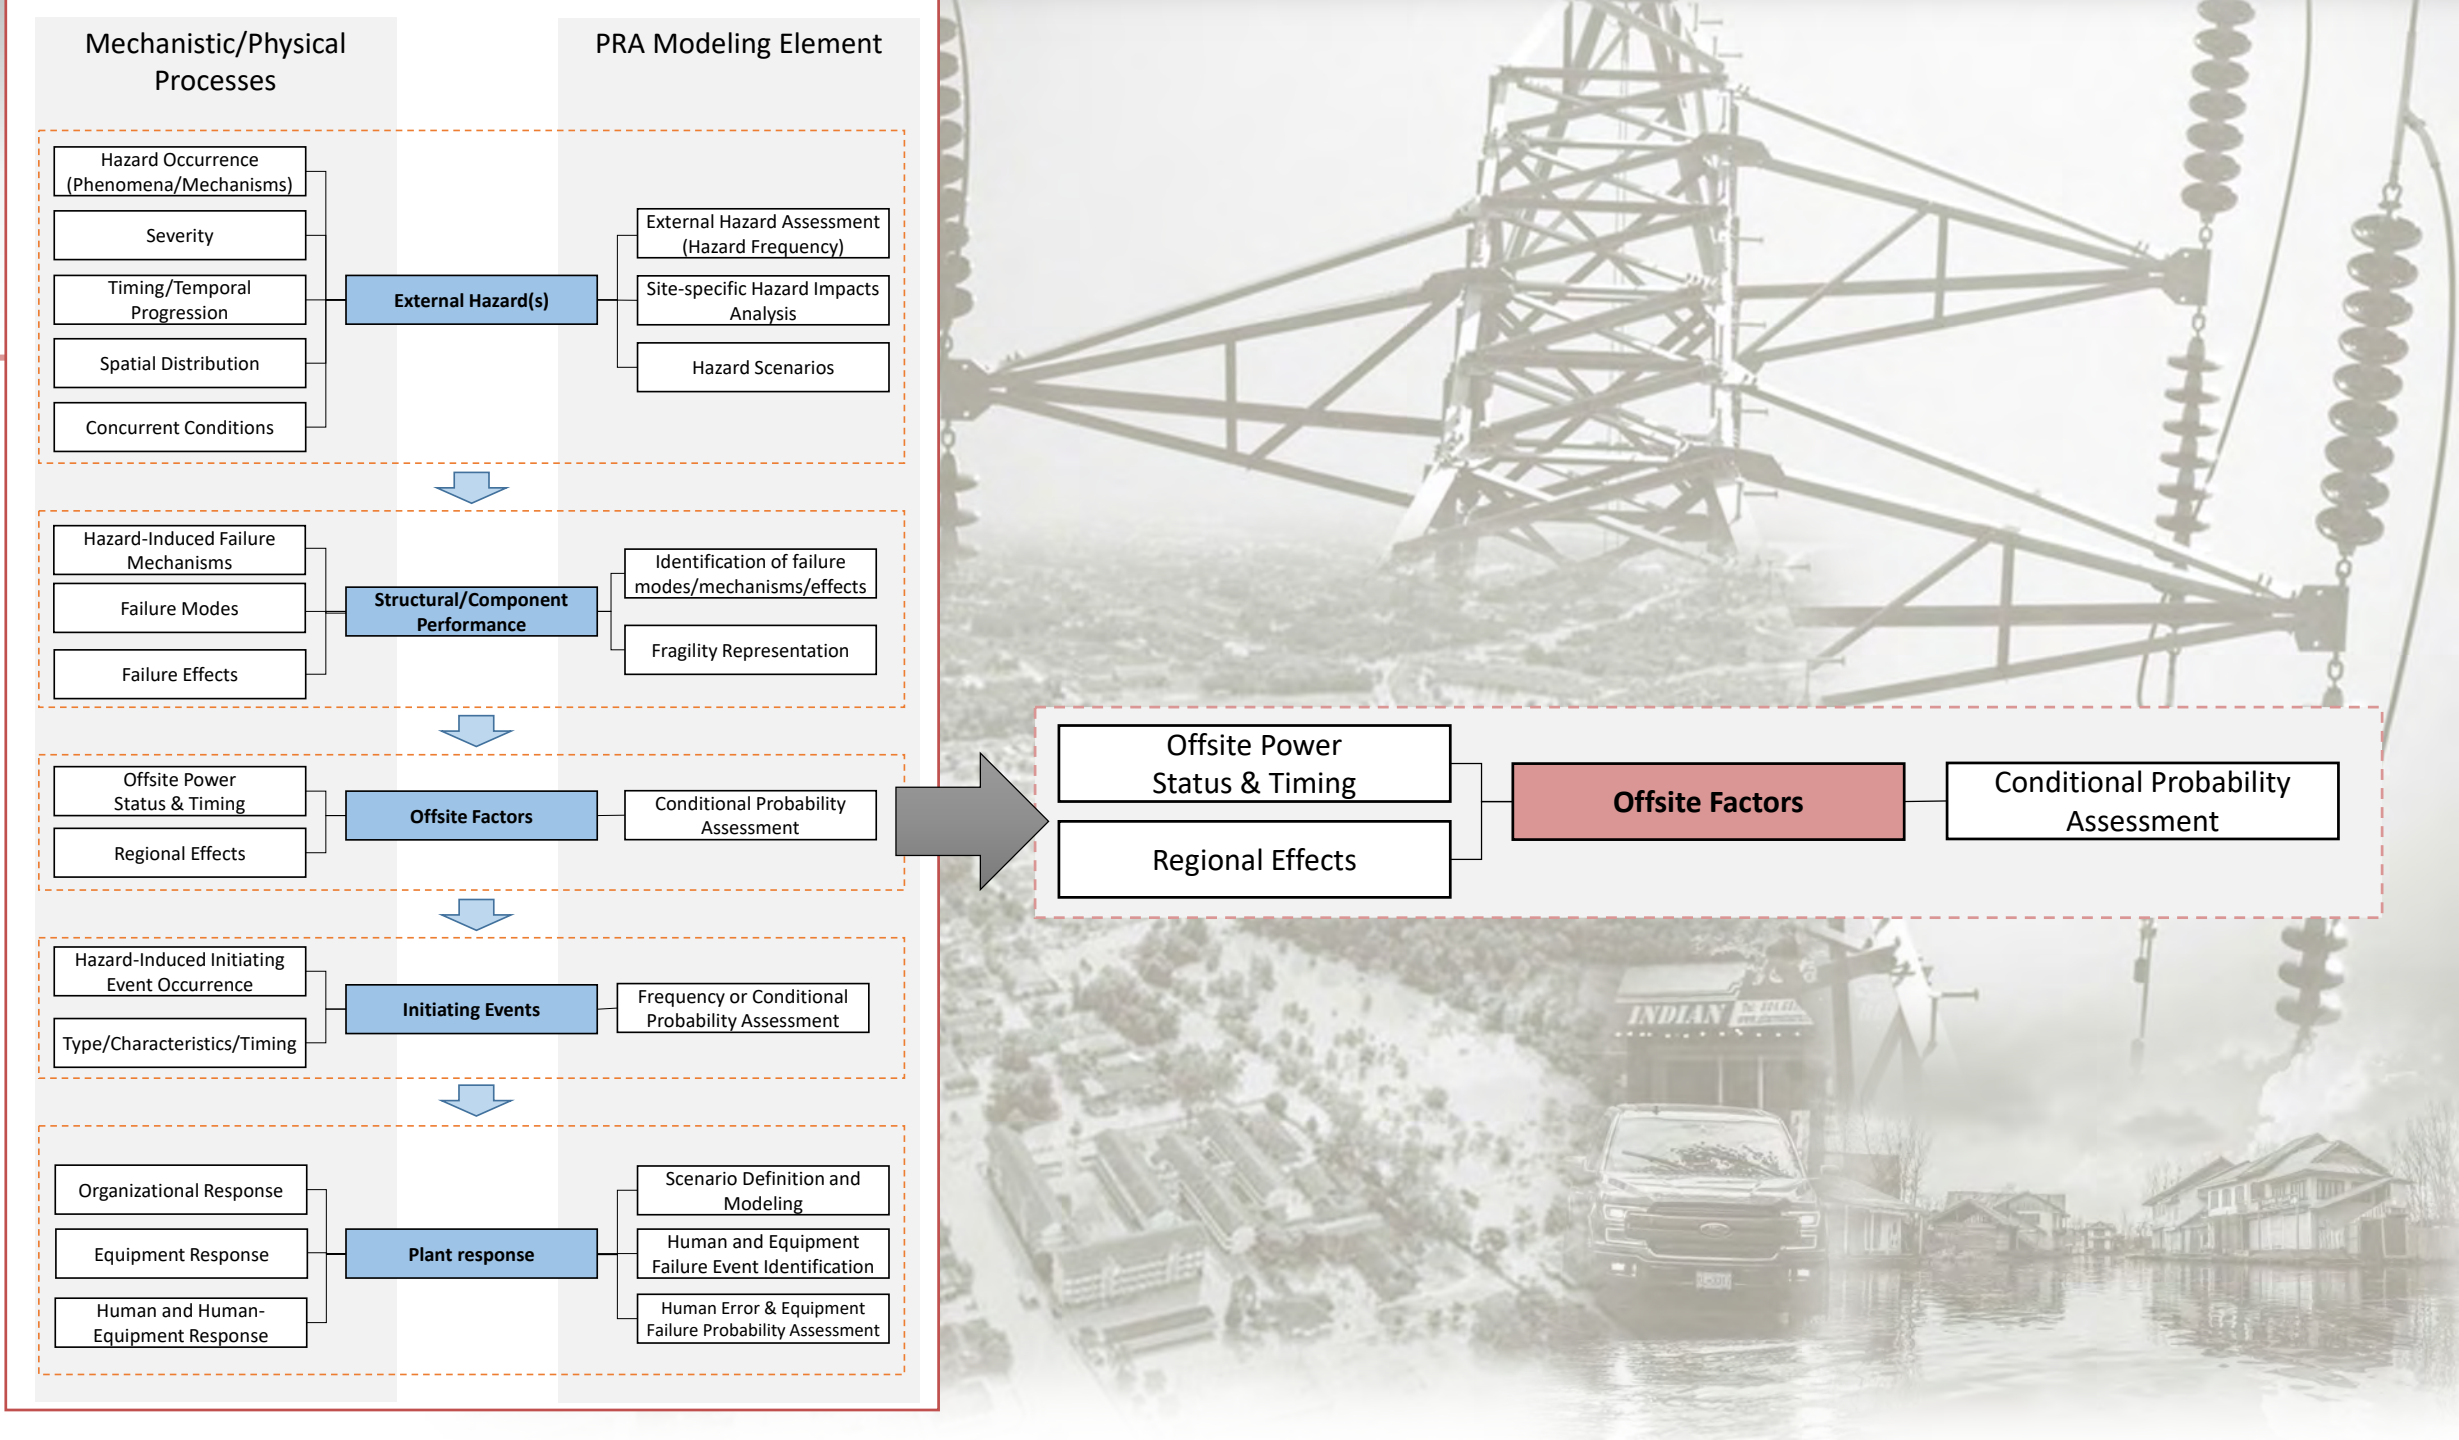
Mechanistic/Physical Processes

PRA Modeling Element

Hazard Occurrence (Phenomena/Mechanisms)

Severity

Timing/Temporal Progression

Spatial Distribution

Concurrent Conditions

External Hazard(s)

External Hazard Assessment (Hazard Frequency)

Site-specific Hazard Impacts Analysis

Hazard Scenarios

Hazard-Induced Failure Mechanisms

Failure Modes

Failure Effects

Structural/Component Performance

Identification of failure modes/mechanisms/effects

Fragility Representation

Offsite Power Status & Timing

Regional Effects

Offsite Factors

Conditional Probability Assessment

Hazard-Induced Initiating Event Occurrence

Type/Characteristics/Timing

Initiating Events

Frequency or Conditional Probability Assessment

Organizational Response

Equipment Response

Human and Human-Equipment Response

Plant response

Scenario Definition and Modeling

Human and Equipment Failure Event Identification

Human Error & Equipment Failure Probability Assessment

Offsite Power Status & Timing

Regional Effects

Offsite Factors

Conditional Probability Assessment

INDIAN